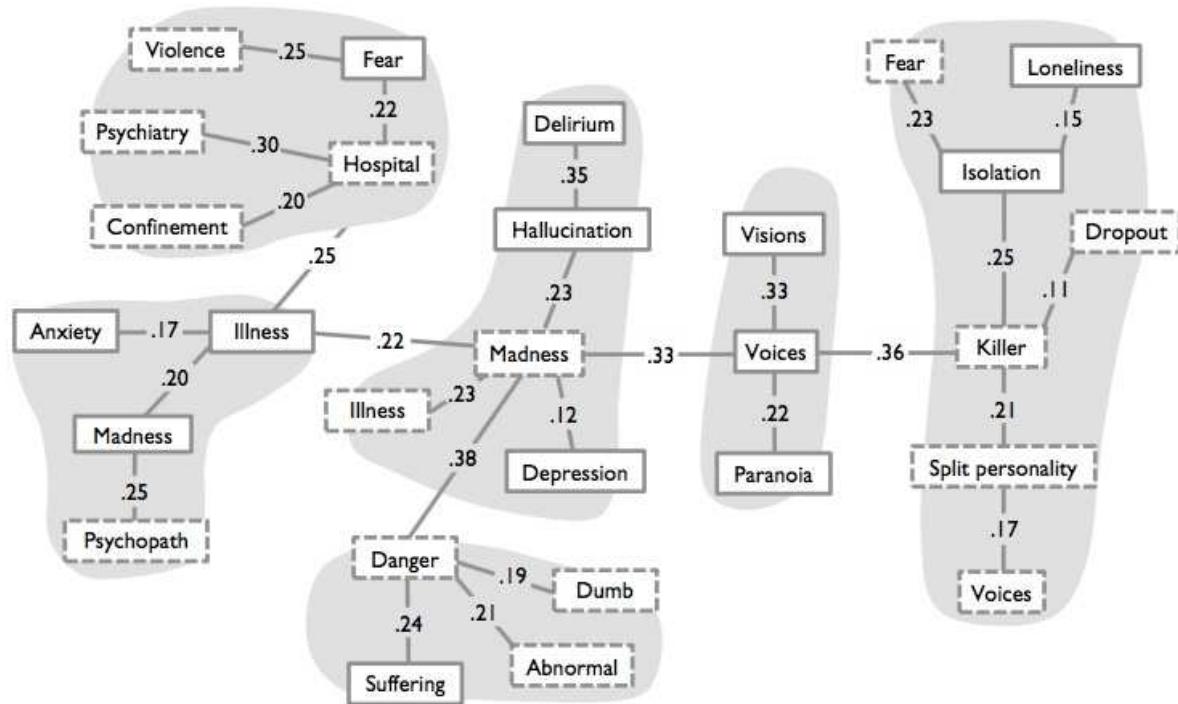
Violence .25 Fear
.22
Psychiatry .30 Hospital
Confinement .20
.25
Anxiety .17 Illness
.20
Madness
.25
Psychopath

Delirium
.35
Hallucination
.23
.22 Madness
Illness .23
.12
Depression
.38
Danger .19 Dumb
.24 .21
Suffering Abnormal

Visions
.33
.33 Voices
.22
Paranoia

Fear Loneliness
.23 .15
Isolation
.25 Dropout
.11
.36 Killer
.21
Split personality
.17
Voices